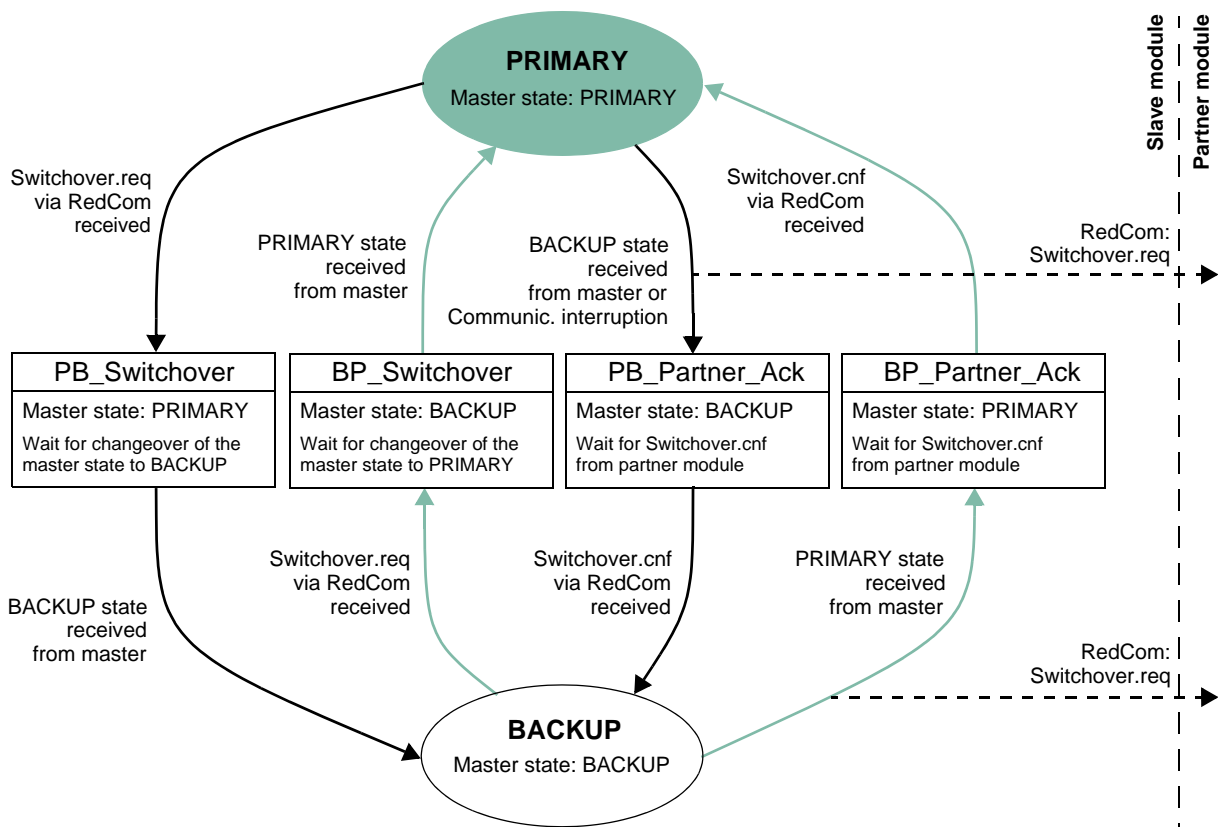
Slave module

Partner module

PRIMARY
Master state: PRIMARY

Switchover.req via RedCom received

PRIMARY state received from master

BACKUP state received from master or Communic. interruption

Switchover.cnf via RedCom received

RedCom: Switchover.req

PB_Switchover
Master state: PRIMARY
Wait for changeover of the master state to BACKUP

BP_Switchover
Master state: BACKUP
Wait for changeover of the master state to PRIMARY

PB_Partner_Ack
Master state: BACKUP
Wait for Switchover.cnf from partner module

BP_Partner_Ack
Master state: PRIMARY
Wait for Switchover.cnf from partner module

BACKUP state received from master

Switchover.req via RedCom received

Switchover.cnf via RedCom received

PRIMARY state received from master

RedCom: Switchover.req

BACKUP
Master state: BACKUP